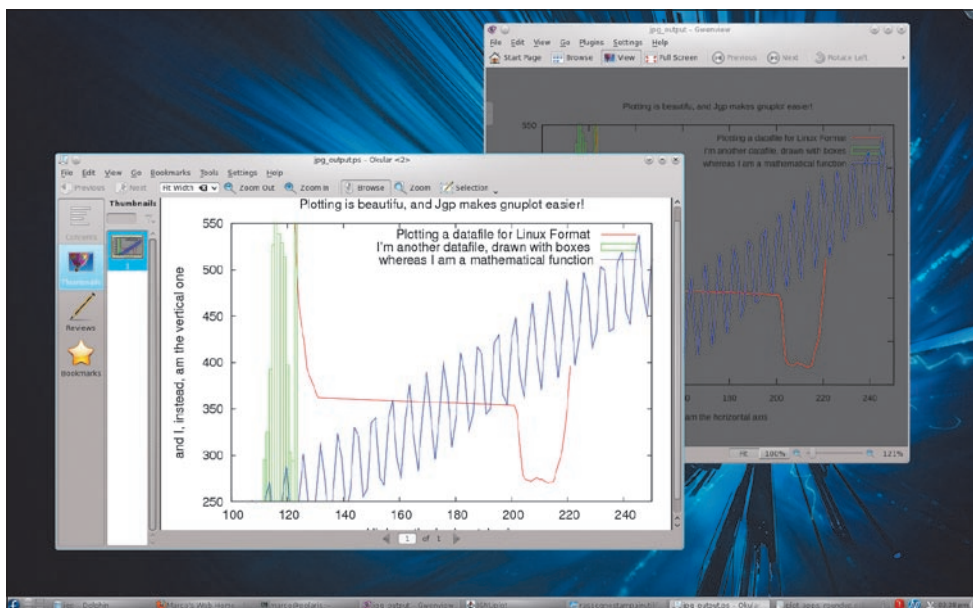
jpg_output - Gwenview

File Edit View Go Plugins Settings Help

Start Page Browse View Full Screen Previous Next Rotate Left

Plotting is beautiful, and Jgp makes gnuplot easier!

550

Plotting a datafile for Linux Format
I'm another datafile, drawn with boxes
whereas I am a mathematical function

100 120 140 160 180 200 220 240

am the horizontal axis

Fit 100% 121%

jpg_output.ps - Okular <2>

File Edit View Go Bookmarks Tools Settings Help

Previous Next Fit Width Zoom Out Zoom In Browse Zoom Selection

Thumbnails

Contents

Thumbnails

Reviews

Bookmarks

1

Plotting is beautifu, and Jgp makes gnuplot easier!

Plotting a datafile for Linux Format
I'm another datafile, drawn with boxes
whereas I am a mathematical function

and I, instead, am the vertical one

550
500
450
400
350
300
250

100 120 140 160 180 200 220 240

1 of 1

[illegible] Dolphin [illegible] Web Home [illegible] jpg_output - Gwenview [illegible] jpg_output.ps - Okular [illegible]